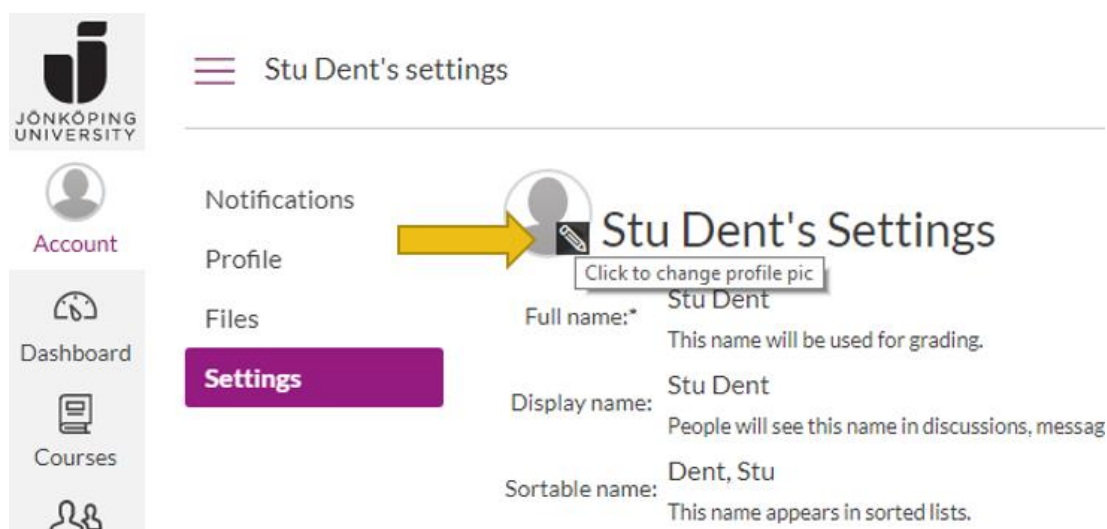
JÖNKÖPING UNIVERSITY

Account

Dashboard

Courses

Stu Dent's settings

Notifications

Profile

Files

Settings

Stu Dent's Settings

Click to change profile pic

Full name:*
Stu Dent
This name will be used for grading.

Display name:
Stu Dent
People will see this name in discussions, messag

Sortable name:
Dent, Stu
This name appears in sorted lists.